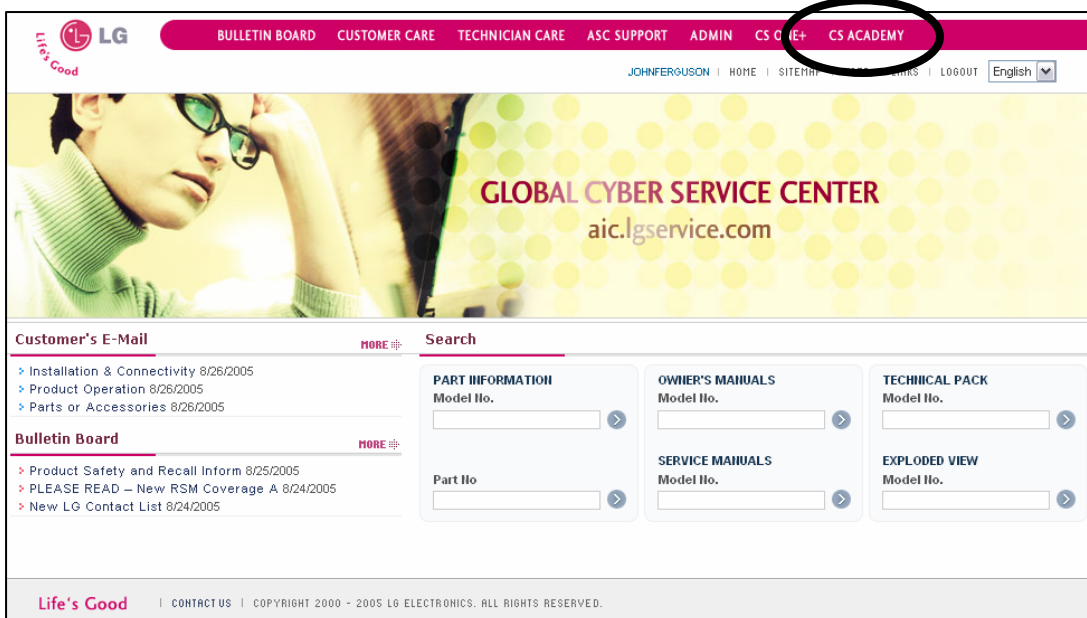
LG Life's Good

BULLETIN BOARD CUSTOMER CARE TECHNICIAN CARE ASC SUPPORT ADMIN CS O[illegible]E+ CS ACADEMY

JOHNFERGUSON | HOME | SITEMA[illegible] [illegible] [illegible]INKS | LOGOUT English

GLOBAL CYBER SERVICE CENTER
aic.lgservice.com

Customer's E-Mail MORE

Installation & Connectivity 8/26/2005
Product Operation 8/26/2005
Parts or Accessories 8/26/2005

Bulletin Board MORE

Product Safety and Recall Inform 8/25/2005
PLEASE READ – New RSM Coverage A 8/24/2005
New LG Contact List 8/24/2005

Search

PART INFORMATION
Model No.

Part No

OWNER'S MANUALS
Model No.

SERVICE MANUALS
Model No.

TECHNICAL PACK
Model No.

EXPLODED VIEW
Model No.

Life's Good | CONTACT US | COPYRIGHT 2000 - 2005 LG ELECTRONICS. ALL RIGHTS RESERVED.